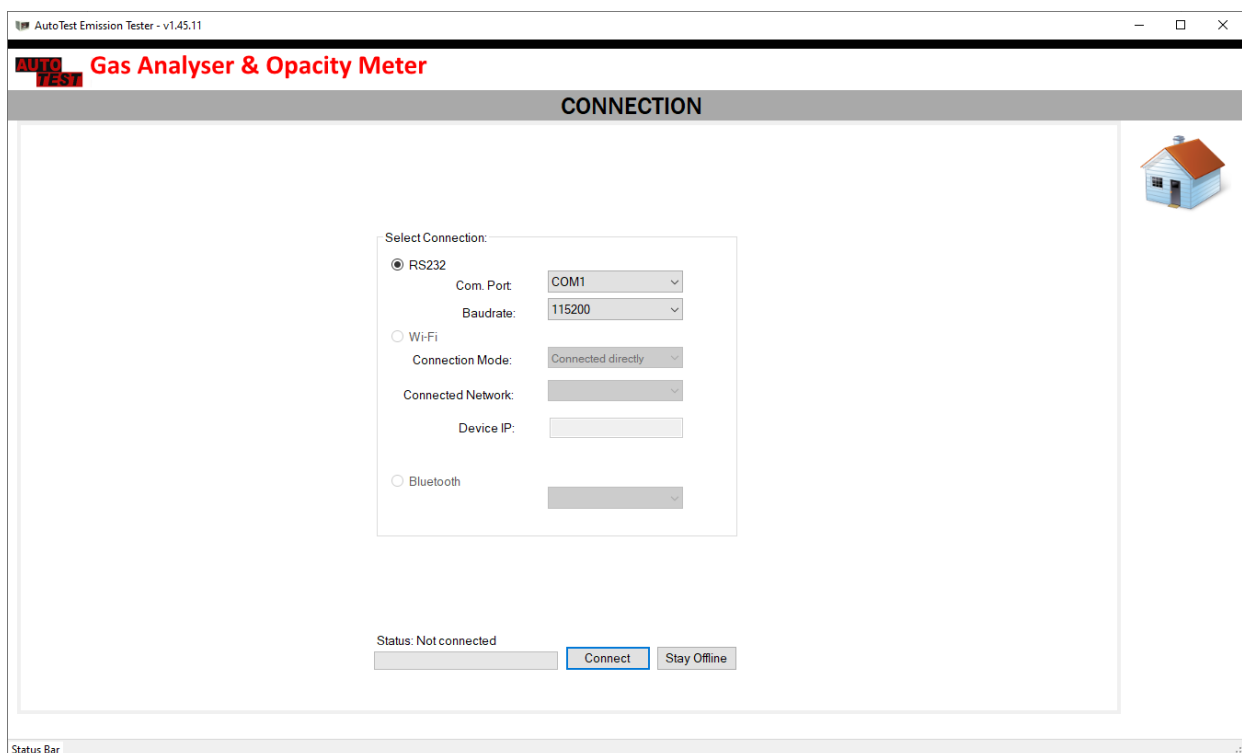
AutoTest Emission Tester - v1.45.11

AUTO TEST Gas Analyser & Opacity Meter

CONNECTION

Select Connection:

RS232

Com. Port: COM1

Baudrate: 115200

Wi-Fi

Connection Mode: Connected directly

Connected Network:

Device IP:

Bluetooth

Status: Not connected

Connect

Stay Offline

Status Bar